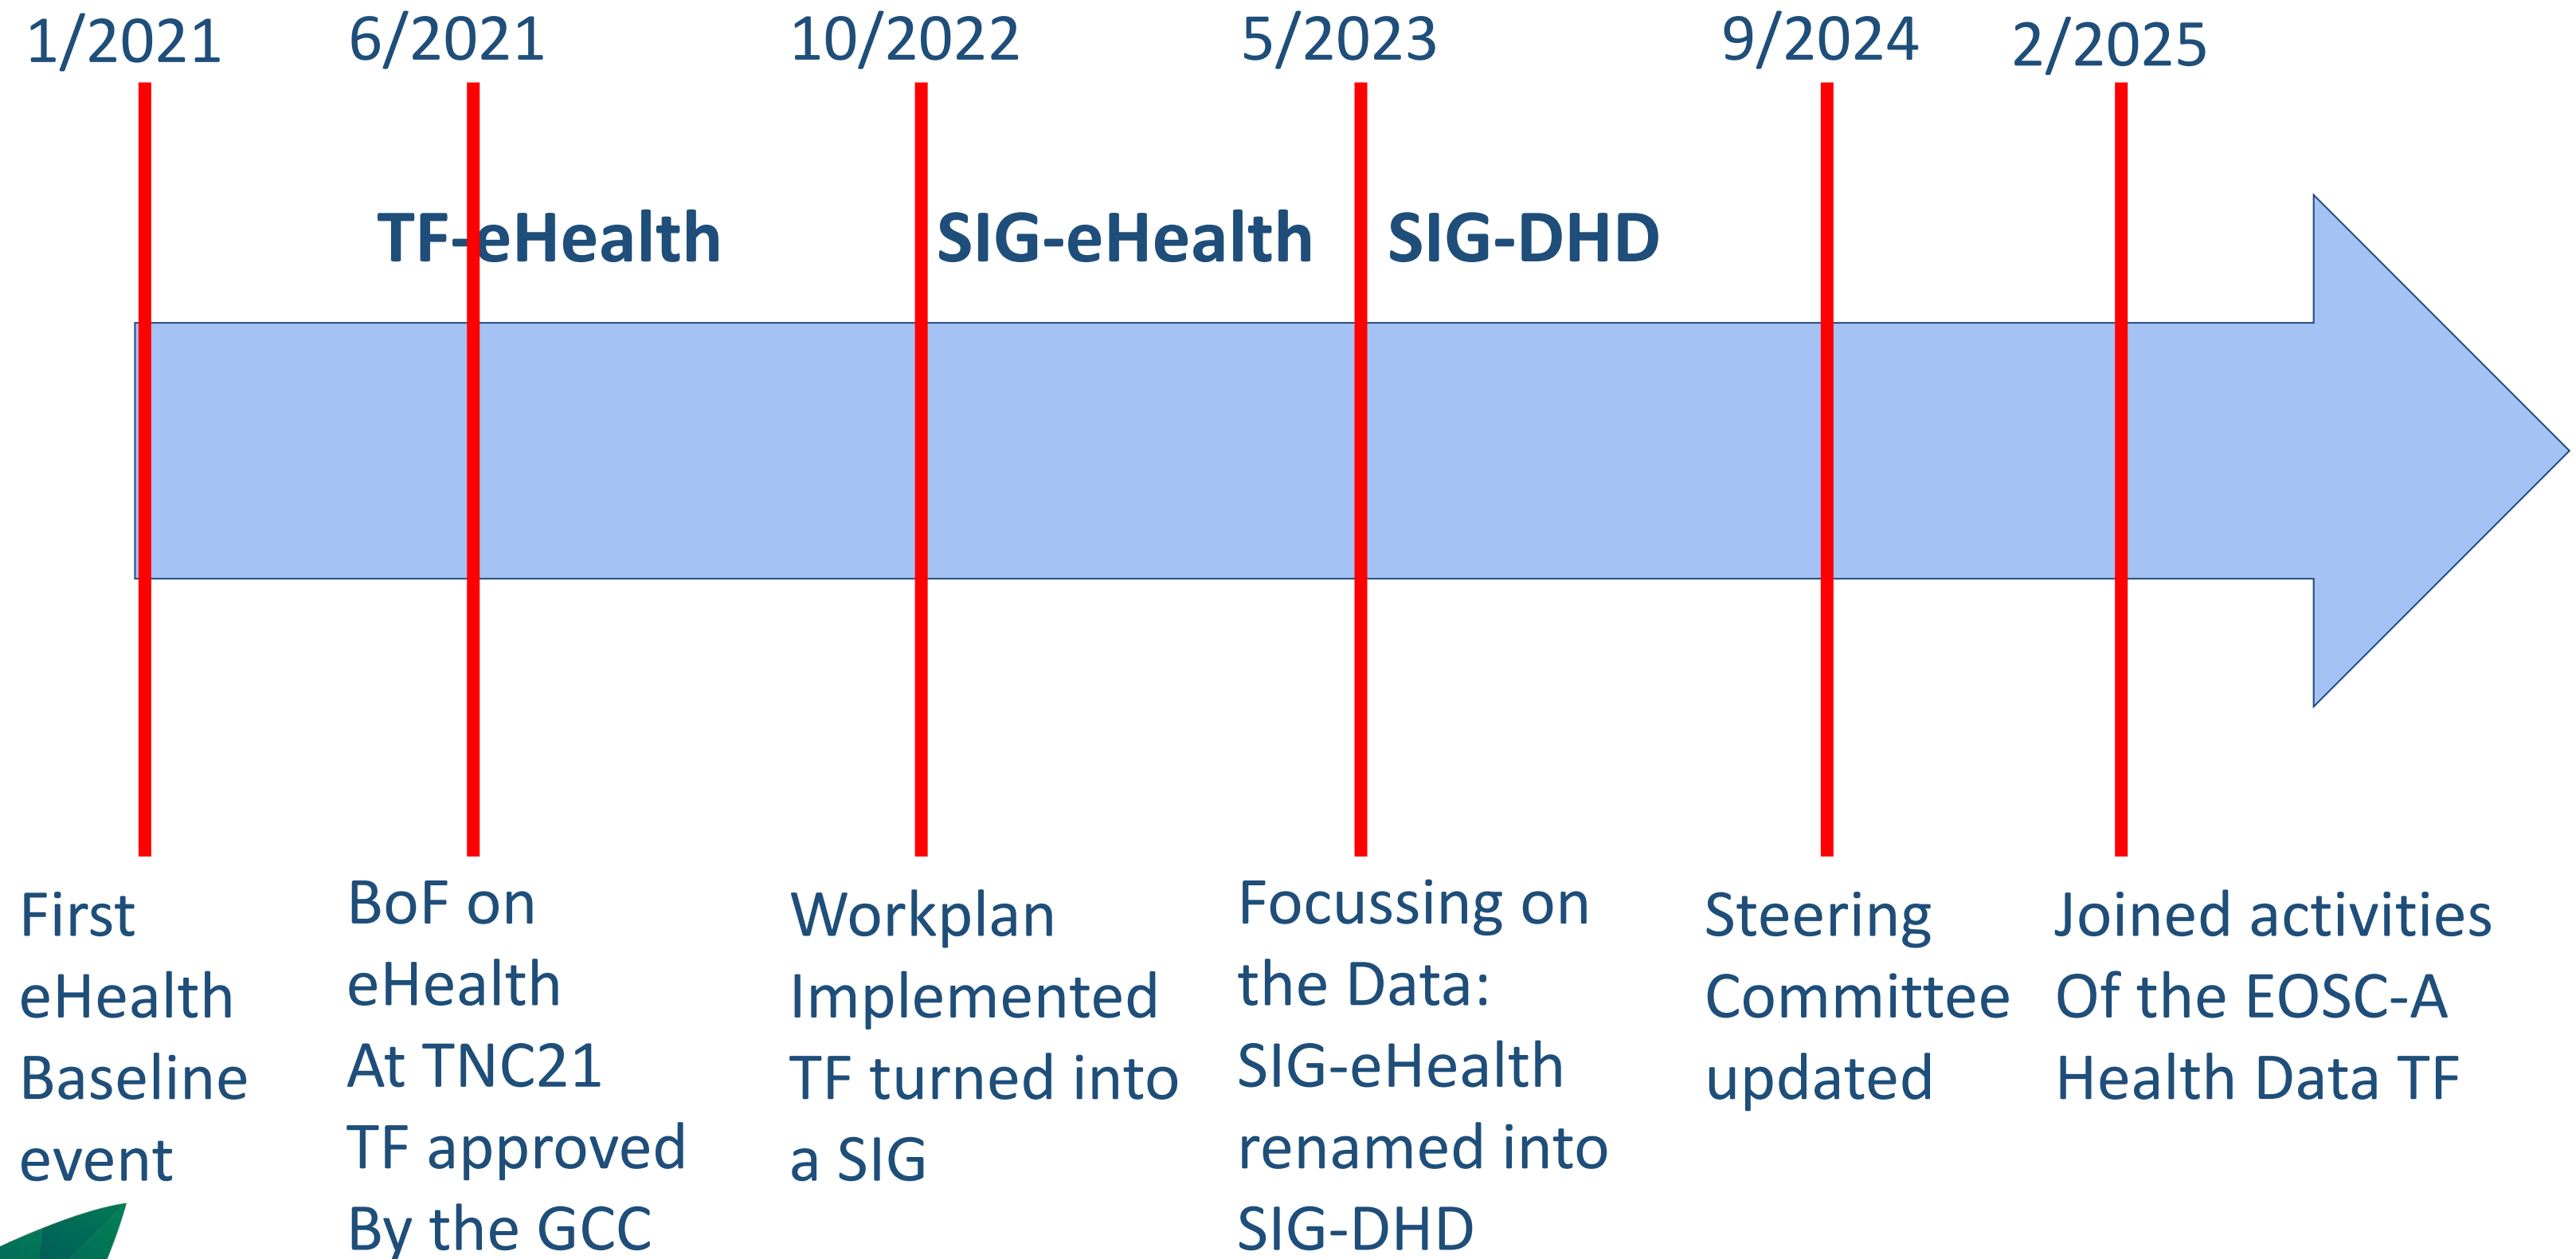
1/2021 6/2021 10/2022 5/2023 9/2024 2/2025

TF-eHealth SIG-eHealth SIG-DHD

First eHealth Baseline event

BoF on eHealth At TNC21 TF approved By the GCC

Workplan Implemented TF turned into a SIG

Focussing on the Data: SIG-eHealth renamed into SIG-DHD

Steering Committee updated

Joined activities Of the EOSC-A Health Data TF